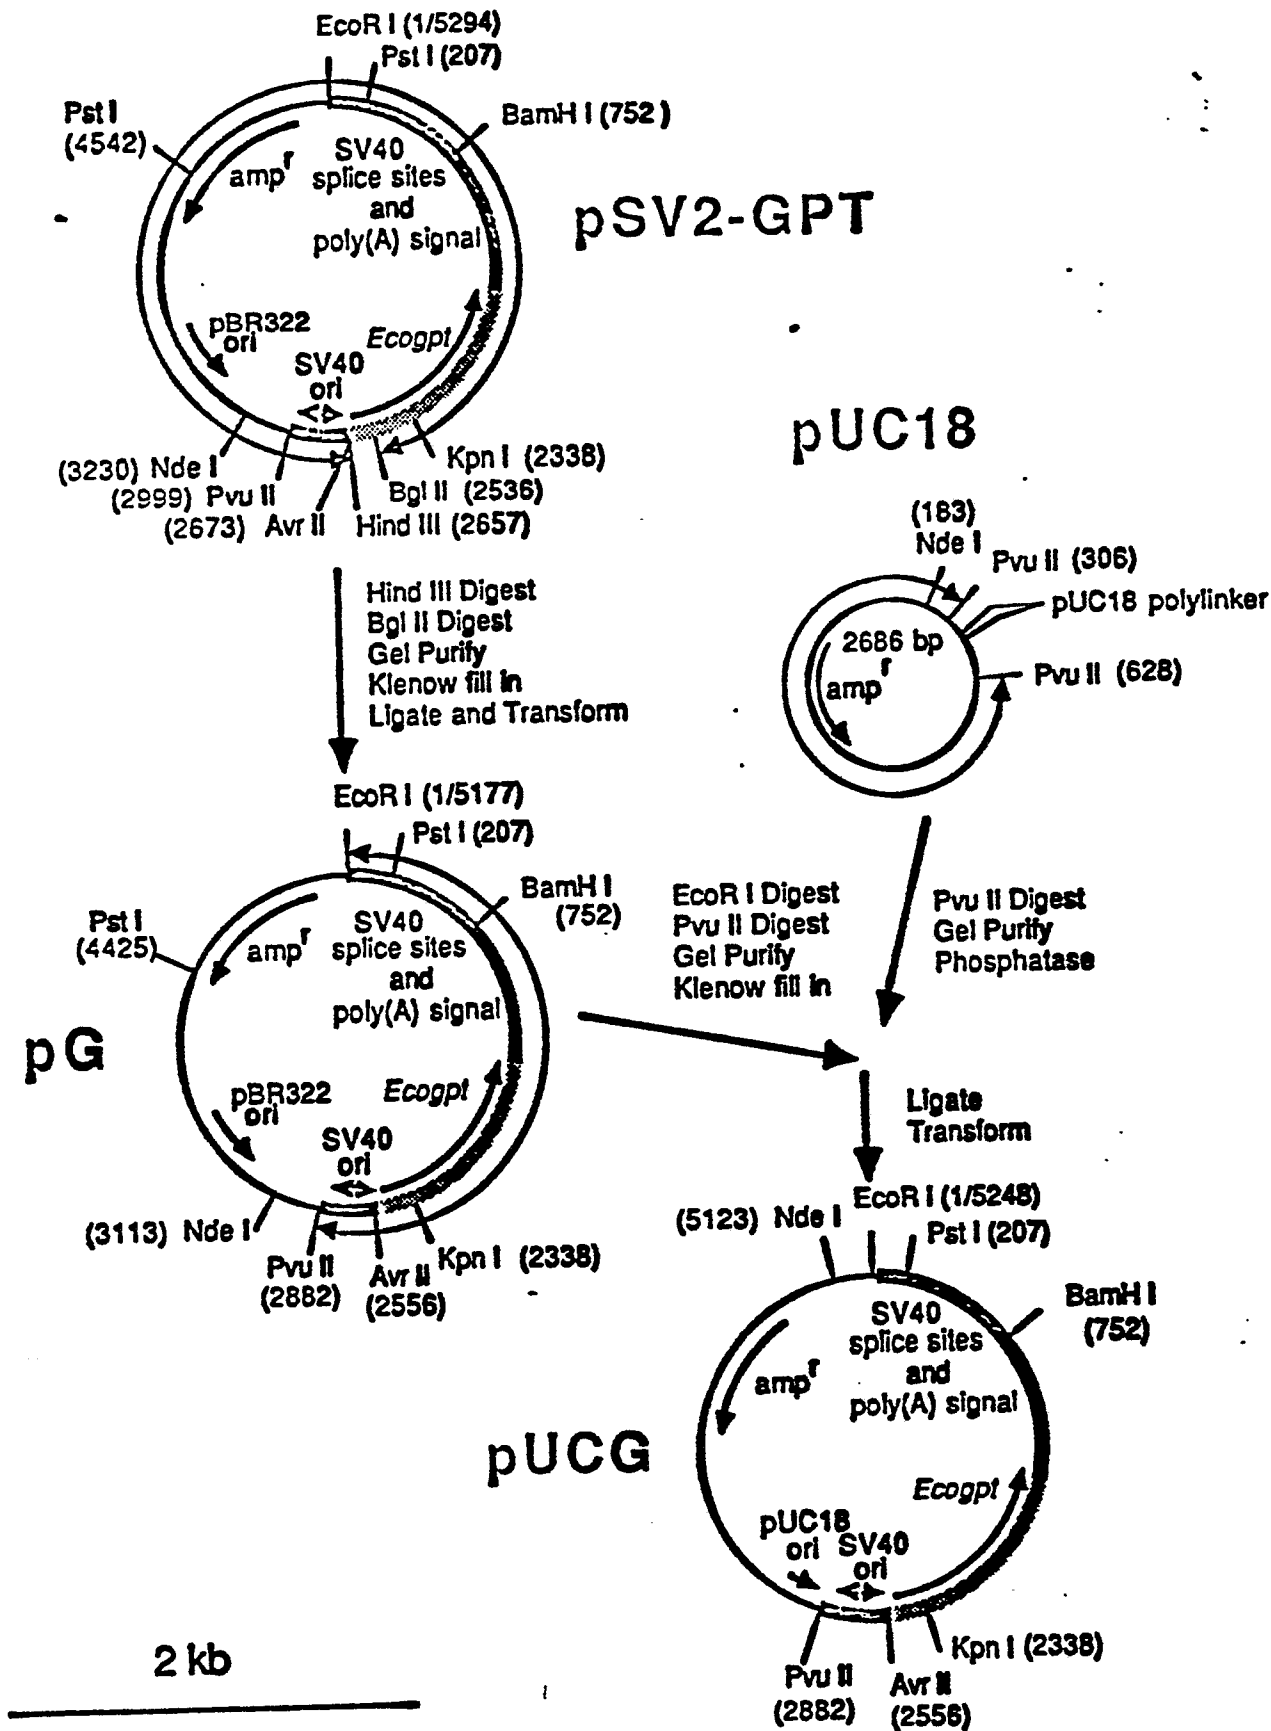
EcoR I (1/5294)
Pst I (207)
Pst I (4542)
BamH I (752)
amp$^r$
SV40 splice sites and poly(A) signal
pSV2-GPT
pBR322 ori
Ecogpt
SV40 ori
(3230) Nde I
(2999) Pvu II
(2673) Avr II
Hind III (2657)
Bgl II (2536)
Kpn I (2338)

pUC18

Hind III Digest
Bgl II Digest
Gel Purify
Klenow fill in
Ligate and Transform

(183) Nde I
Pvu II (306)
pUC18 polylinker
2686 bp
amp$^r$
Pvu II (628)

EcoR I (1/5177)
Pst I (207)
BamH I (752)
Pst I (4425)
amp$^r$
SV40 splice sites and poly(A) signal
pG
pBR322 ori
Ecogpt
SV40 ori
(3113) Nde I
Pvu II (2882)
Avr II (2556)
Kpn I (2338)

EcoR I Digest
Pvu II Digest
Gel Purify
Klenow fill in

Pvu II Digest
Gel Purify
Phosphatase

Ligate
Transform

EcoR I (1/5248)
(5123) Nde I
Pst I (207)
BamH I (752)
SV40 splice sites and poly(A) signal
amp$^r$
pUCG
Ecogpt
pUC18 ori
SV40 ori
Pvu II (2882)
Avr II (2556)
Kpn I (2338)

2 kb